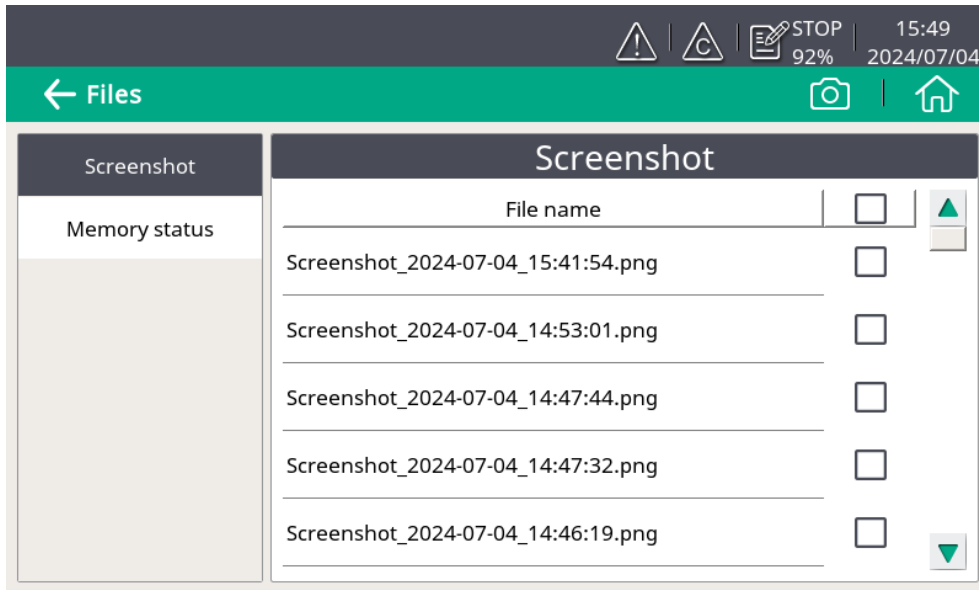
STOP 92% 15:49 2024/07/04

Files

Screenshot

Memory status

Screenshot

| File name | |
|---|---|
| Screenshot_2024-07-04_15:41:54.png | |
| Screenshot_2024-07-04_14:53:01.png | |
| Screenshot_2024-07-04_14:47:44.png | |
| Screenshot_2024-07-04_14:47:32.png | |
| Screenshot_2024-07-04_14:46:19.png | |